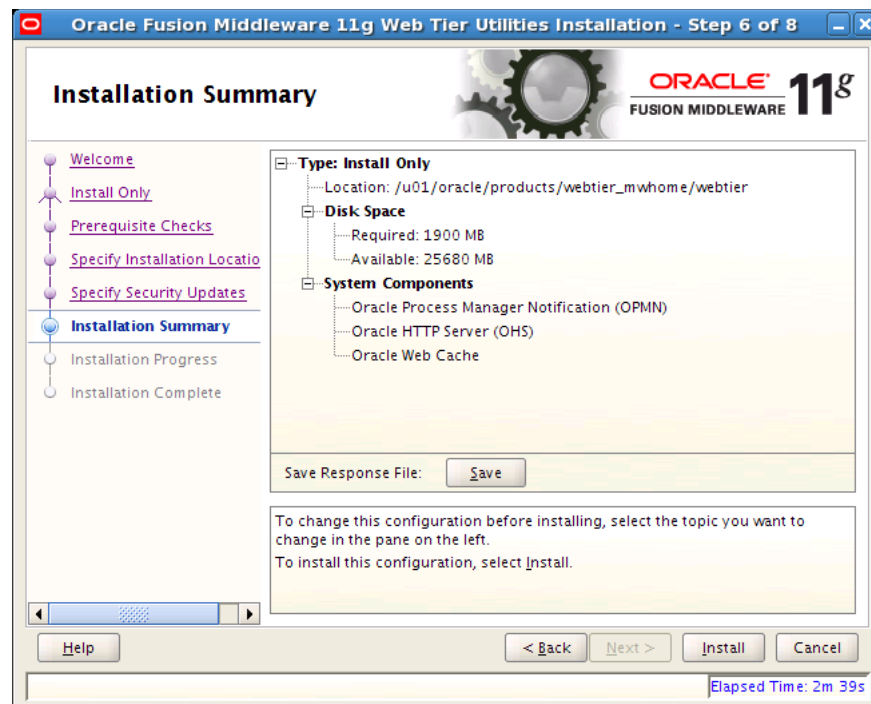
Oracle Fusion Middleware 11g Web Tier Utilities Installation - Step 6 of 8

Installation Summary

ORACLE FUSION MIDDLEWARE 11g

Welcome
Install Only
Prerequisite Checks
Specify Installation Locatio
Specify Security Updates
Installation Summary
Installation Progress
Installation Complete

Type: Install Only
Location: /u01/oracle/products/webtier_mwhome/webtier
Disk Space
Required: 1900 MB
Available: 25680 MB
System Components
Oracle Process Manager Notification (OPMN)
Oracle HTTP Server (OHS)
Oracle Web Cache

Save Response File: Save

To change this configuration before installing, select the topic you want to change in the pane on the left.
To install this configuration, select Install.

Help

< Back
Next >
Install
Cancel

Elapsed Time: 2m 39s